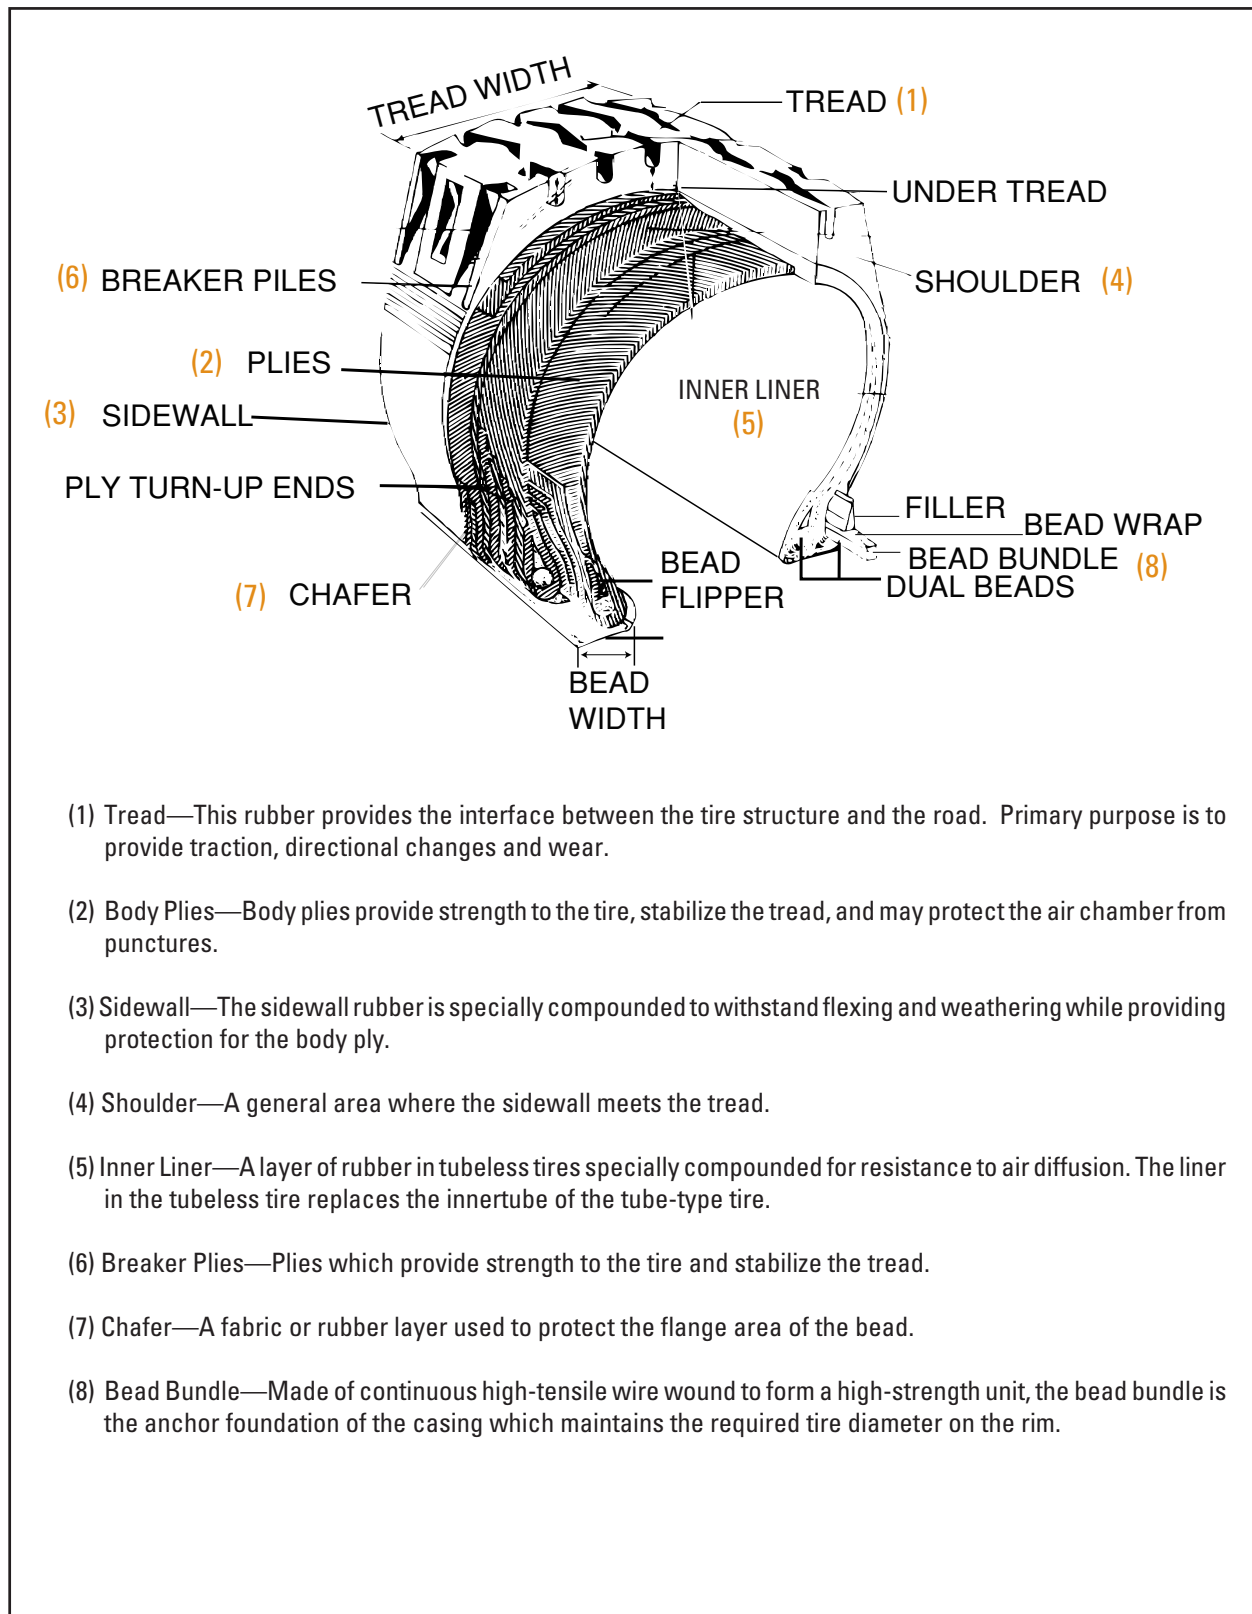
TREAD WIDTH

TREAD (1)

UNDER TREAD

(6) BREAKER PILES

SHOULDER (4)

(2) PLIES

(3) SIDEWALL

INNER LINER
(5)

PLY TURN-UP ENDS

FILLER

BEAD WRAP

BEAD BUNDLE (8)

DUAL BEADS

(7) CHAFER

BEAD
FLIPPER

BEAD
WIDTH

(1) Tread—This rubber provides the interface between the tire structure and the road. Primary purpose is to provide traction, directional changes and wear.

(2) Body Plies—Body plies provide strength to the tire, stabilize the tread, and may protect the air chamber from punctures.

(3) Sidewall—The sidewall rubber is specially compounded to withstand flexing and weathering while providing protection for the body ply.

(4) Shoulder—A general area where the sidewall meets the tread.

(5) Inner Liner—A layer of rubber in tubeless tires specially compounded for resistance to air diffusion. The liner in the tubeless tire replaces the innertube of the tube-type tire.

(6) Breaker Plies—Plies which provide strength to the tire and stabilize the tread.

(7) Chafer—A fabric or rubber layer used to protect the flange area of the bead.

(8) Bead Bundle—Made of continuous high-tensile wire wound to form a high-strength unit, the bead bundle is the anchor foundation of the casing which maintains the required tire diameter on the rim.